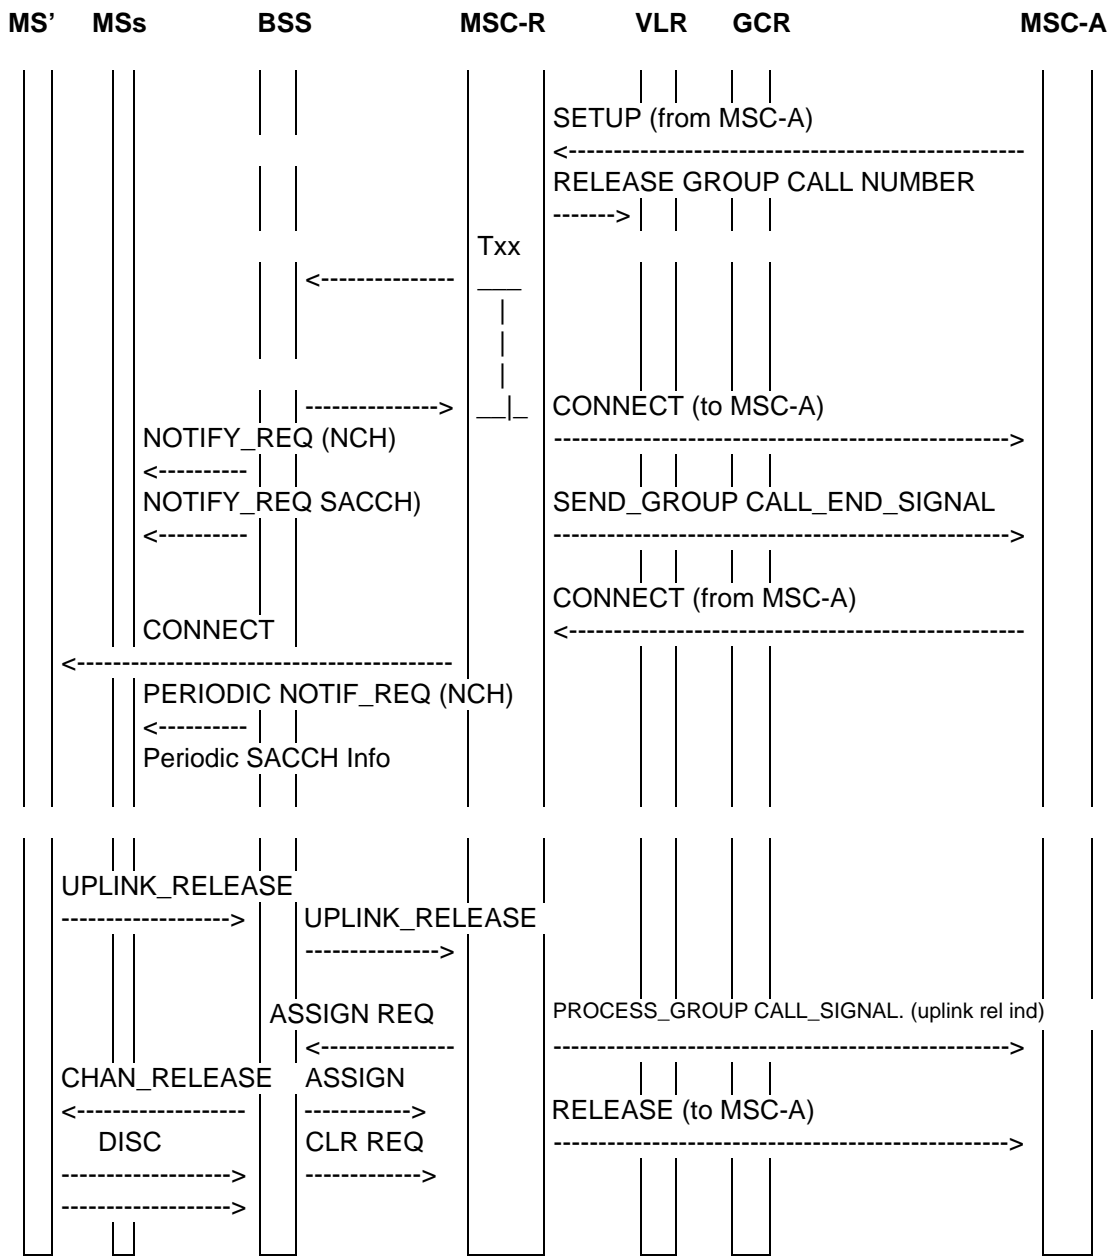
MS' MSs BSS MSC-R VLR GCR MSC-A

SETUP (from MSC-A)
<--------------------------------------------------
RELEASE GROUP CALL NUMBER
------->

Txx

<--------------

--------------> CONNECT (to MSC-A)
NOTIFY_REQ (NCH)
-------------------------------------------------->
<----------
NOTIFY_REQ SACCH)
SEND_GROUP CALL_END_SIGNAL
<----------
-------------------------------------------------->

CONNECT (from MSC-A)
CONNECT
<--------------------------------------------------
<------------------------------------------
PERIODIC NOTIF_REQ (NCH)
<----------
Periodic SACCH Info

UPLINK_RELEASE
------------------>
UPLINK_RELEASE
-------------->

ASSIGN REQ
PROCESS_GROUP CALL_SIGNAL. (uplink rel ind)
<--------------
-------------------------------------------------->
CHAN_RELEASE
ASSIGN
<------------------
------------>
RELEASE (to MSC-A)
DISC
CLR REQ
-------------------------------------------------->
------------------>
------------>
------------------>